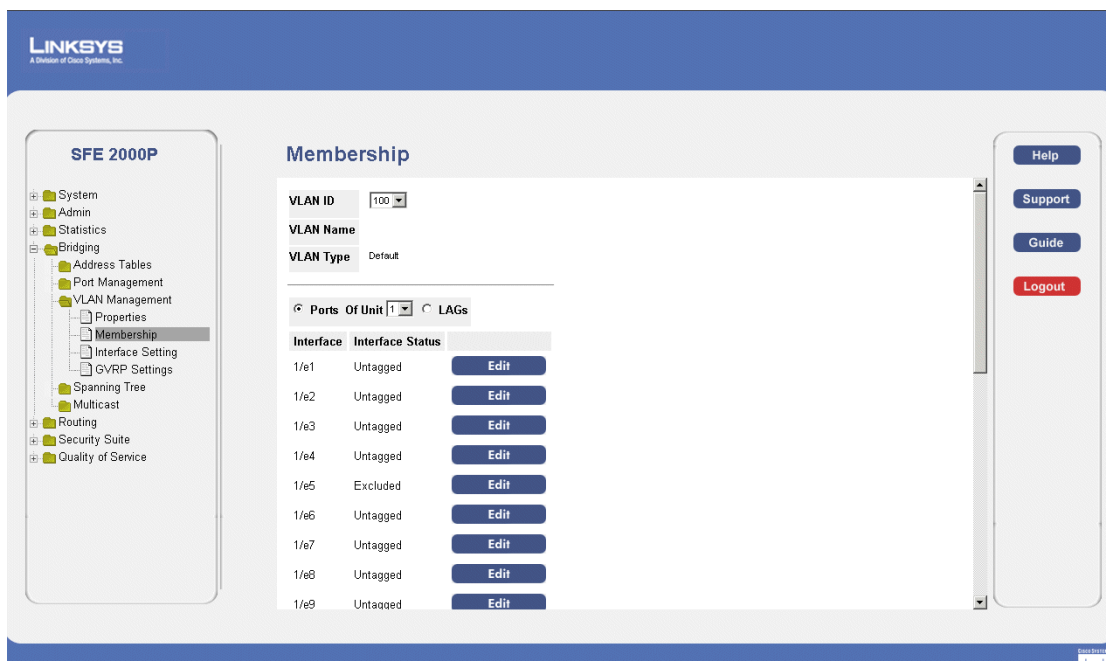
LINKSYS
A Division of Cisco Systems, Inc.

SFE 2000P

System
Admin
Statistics
Bridging
Address Tables
Port Management
VLAN Management
Properties
Membership
Interface Setting
GVRP Settings
Spanning Tree
Multicast
Routing
Security Suite
Quality of Service

Membership

VLAN ID 100
VLAN Name
VLAN Type Default

Ports Of Unit 1 LAGs

| Interface | Interface Status | |
|---|---|---|
| 1/e1 | Untagged | Edit |
| 1/e2 | Untagged | Edit |
| 1/e3 | Untagged | Edit |
| 1/e4 | Untagged | Edit |
| 1/e5 | Excluded | Edit |
| 1/e6 | Untagged | Edit |
| 1/e7 | Untagged | Edit |
| 1/e8 | Untagged | Edit |
| 1/e9 | Untagged | Edit |

Help
Support
Guide
Logout